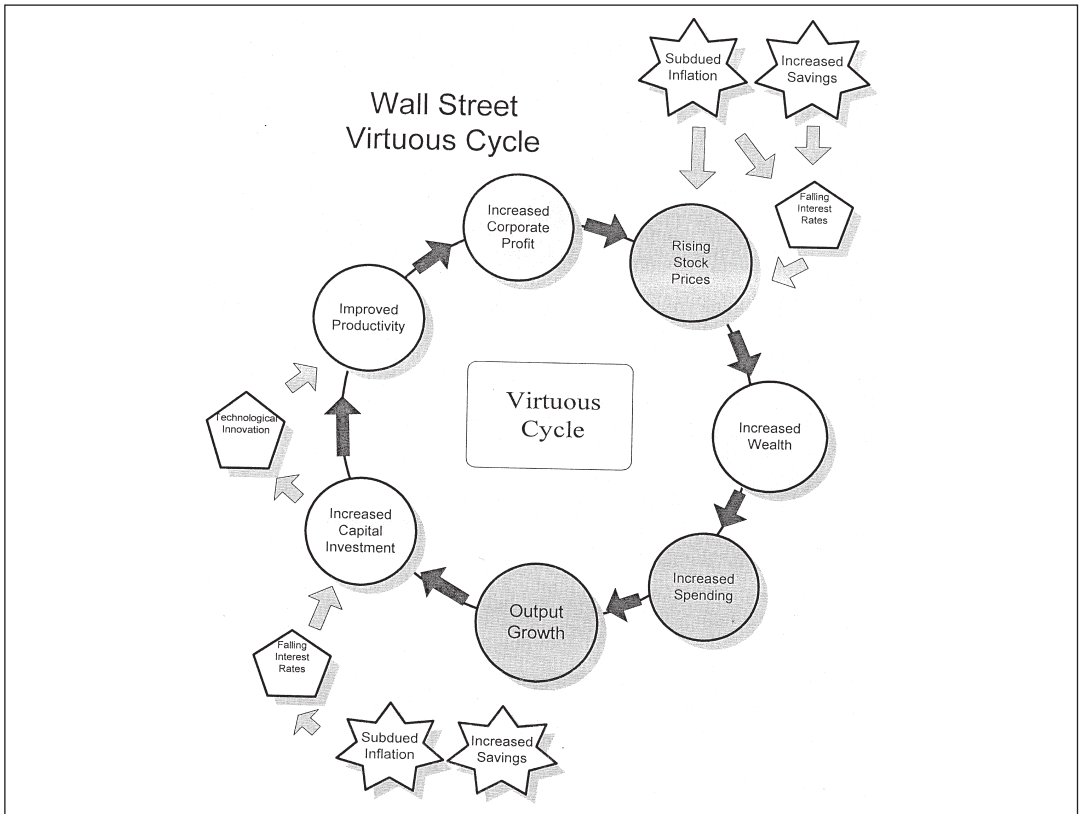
Wall Street Virtuous Cycle

Subdued Inflation

Increased Savings

Falling Interest Rates

Increased Corporate Profit

Rising Stock Prices

Improved Productivity

Virtuous Cycle

Increased Wealth

Technological Innovation

Increased Capital Investment

Increased Spending

Output Growth

Falling Interest Rates

Subdued Inflation

Increased Savings